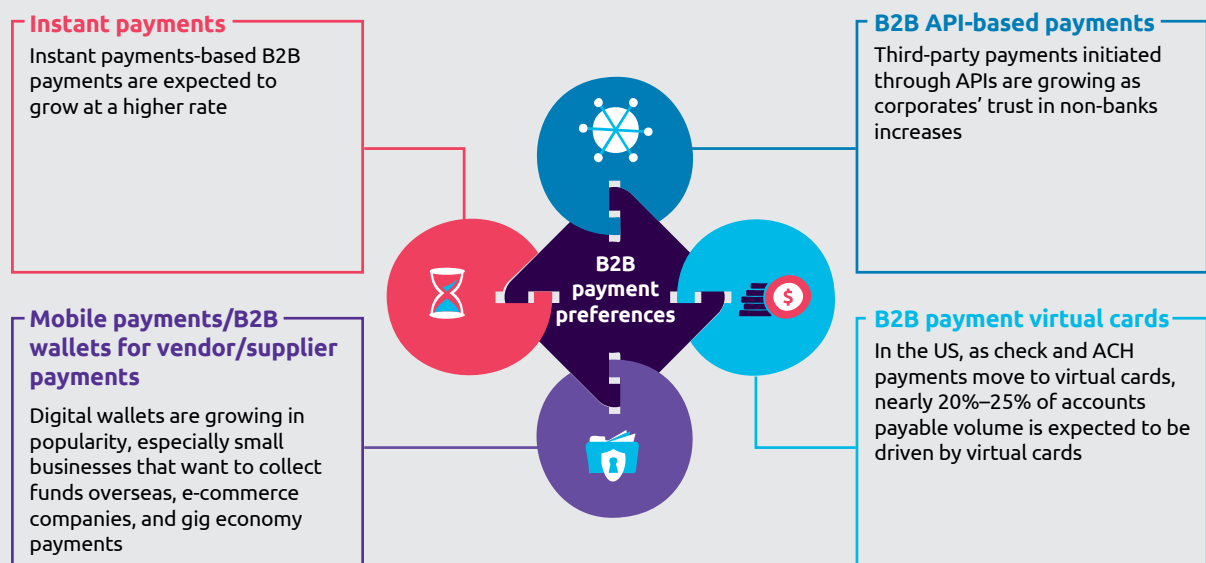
Instant payments

Instant payments-based B2B payments are expected to grow at a higher rate

B2B API-based payments

Third-party payments initiated through APIs are growing as corporates' trust in non-banks increases

B2B payment preferences

Mobile payments/B2B wallets for vendor/supplier payments

Digital wallets are growing in popularity, especially small businesses that want to collect funds overseas, e-commerce companies, and gig economy payments

B2B payment virtual cards

In the US, as check and ACH payments move to virtual cards, nearly 20%–25% of accounts payable volume is expected to be driven by virtual cards